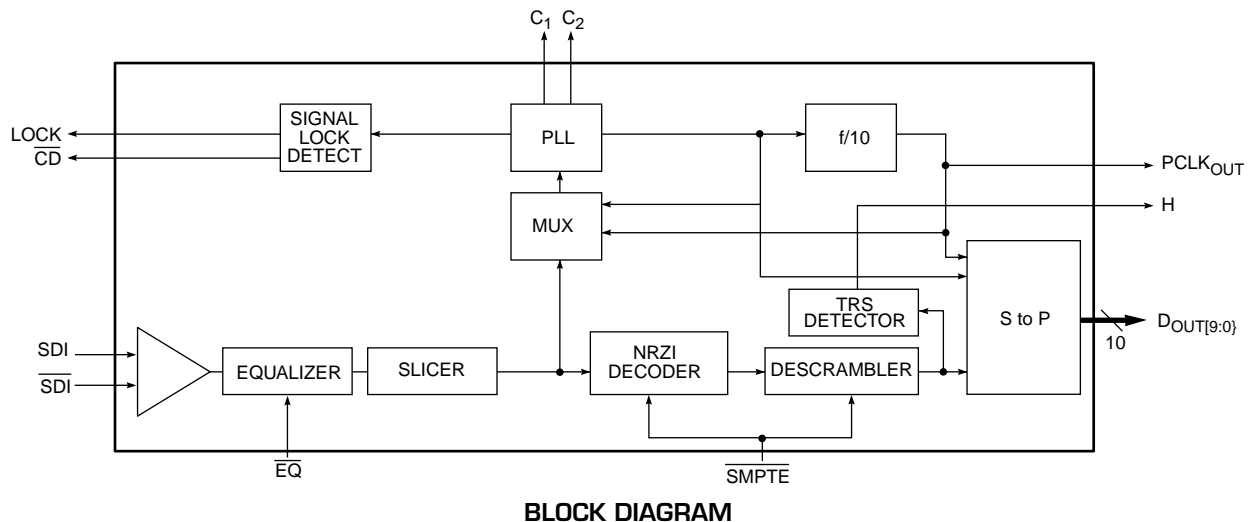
$C_1$ $C_2$

LOCK
$\overline{CD}$

SIGNAL LOCK DETECT

PLL

f/10

$PCLK_{OUT}$

MUX

H

S to P

TRS DETECTOR

$D_{OUT[9:0]}$

10

SDI
$\overline{SDI}$

EQUALIZER

SLICER

NRZI DECODER

DESCRAMBLER

$\overline{EQ}$

$\overline{SMPTE}$

BLOCK DIAGRAM